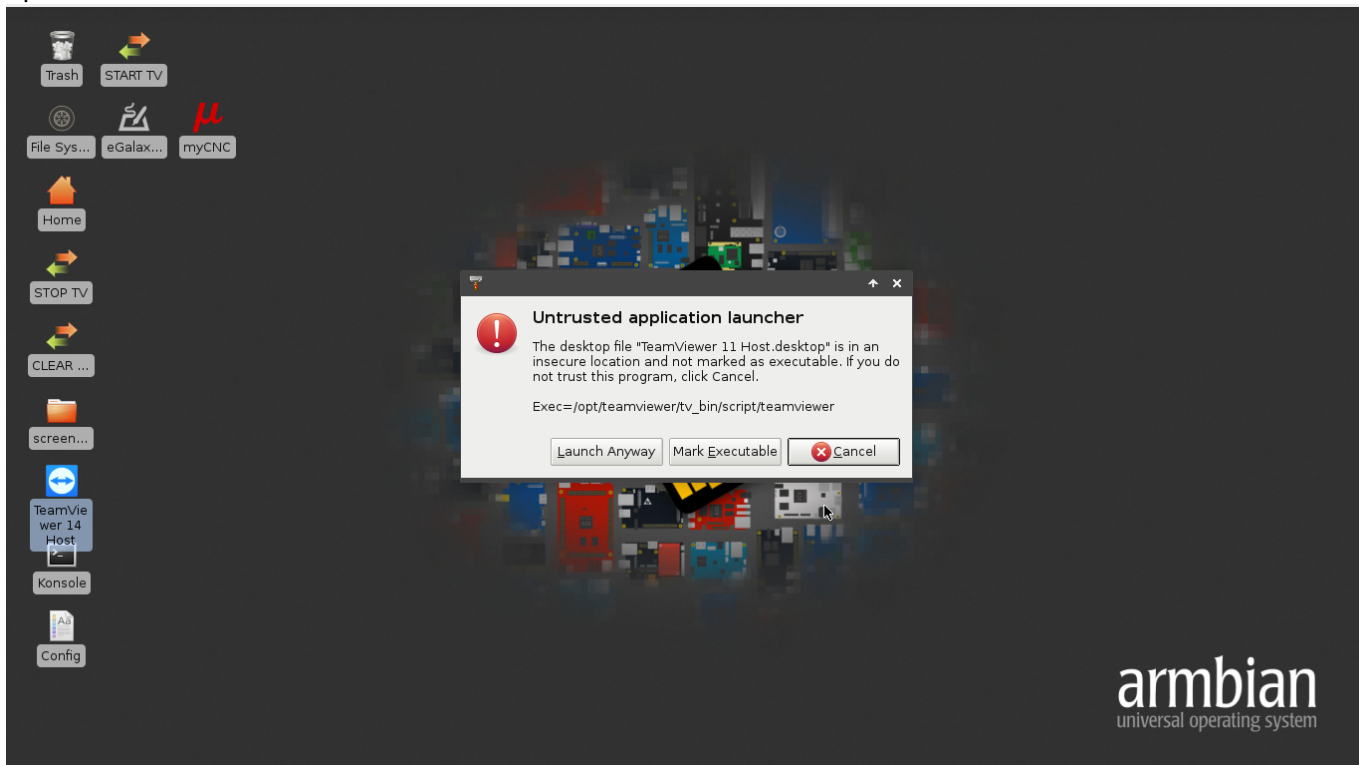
Trash

START TV

File Sys...

eGalax...

myCNC

Home

STOP TV

CLEAR ...

screen...

TeamViewer 14 Host

Konsole

Config

Untrusted application launcher

The desktop file "TeamViewer 11 Host.desktop" is in an insecure location and not marked as executable. If you do not trust this program, click Cancel.

Exec=/opt/teamviewer/tv_bin/script/teamviewer

Launch Anyway

Mark Executable

Cancel

armbian
universal operating system